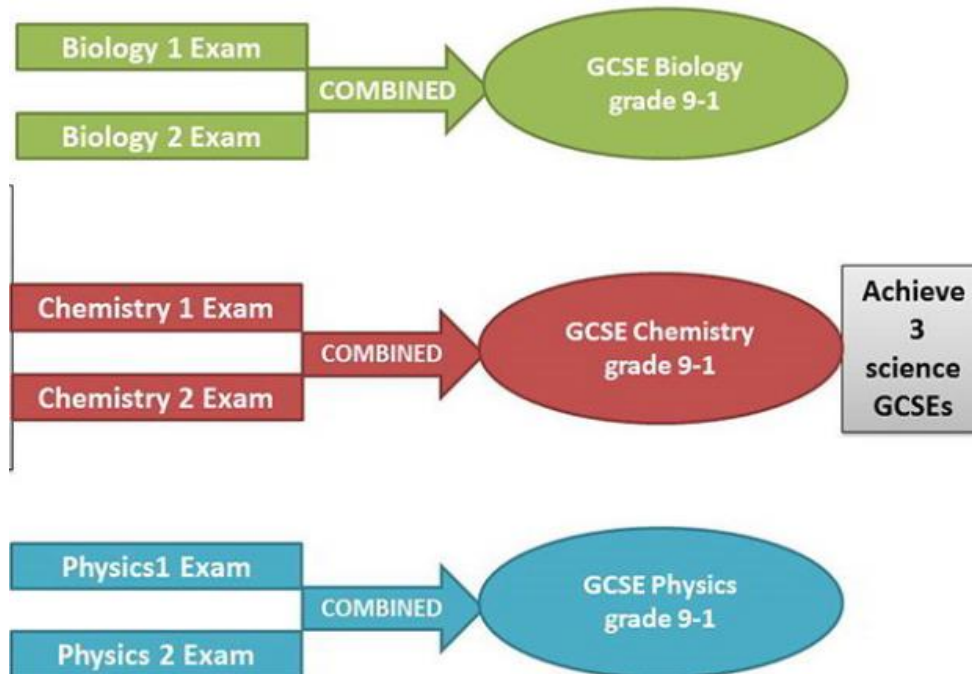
Biology 1 Exam

COMBINED

GCSE Biology grade 9-1

Biology 2 Exam

Chemistry 1 Exam

COMBINED

GCSE Chemistry grade 9-1

Achieve 3 science GCSEs

Chemistry 2 Exam

Physics1 Exam

COMBINED

GCSE Physics grade 9-1

Physics 2 Exam